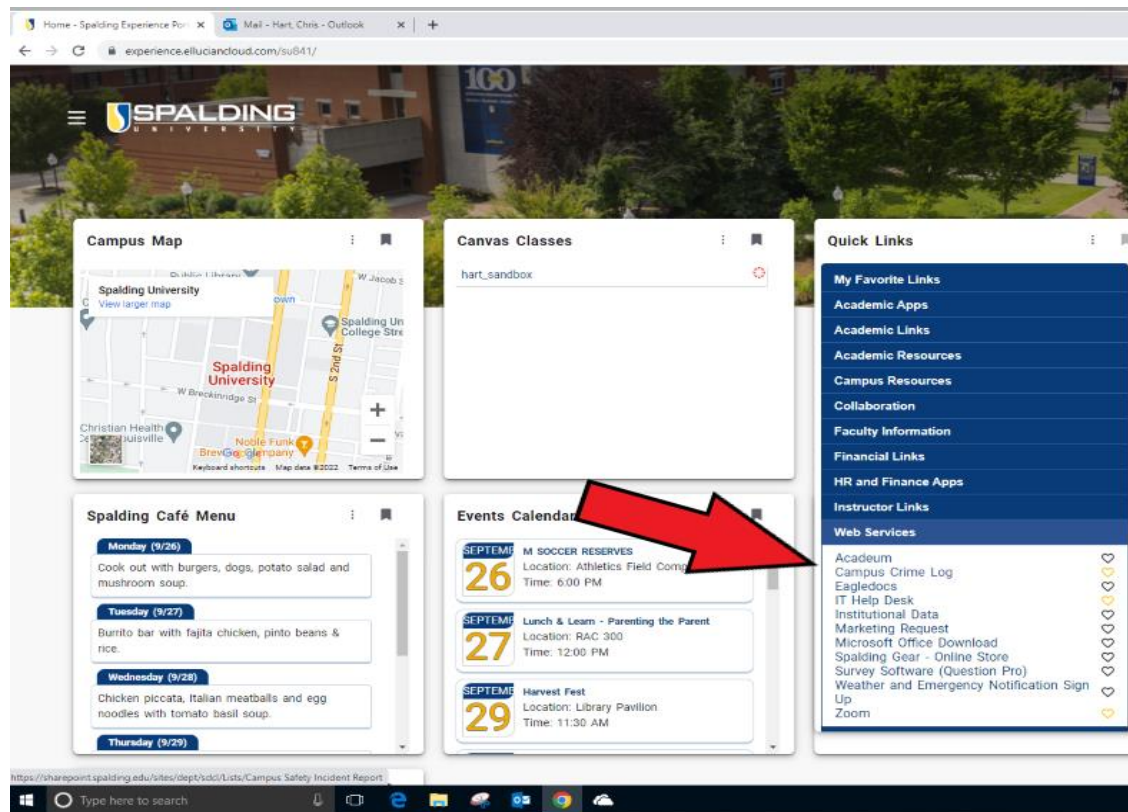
Home - Spalding Experience Por × Mail - Hart, Chris - Outlook × +

experience.elluciancloud.com/su841/

100

SPALDING UNIVERSITY

Campus Map

Public Library
W Jacob St
Spalding University
View larger map
Spalding University College Stre
Spalding University
W Breckinridge St
S 2nd St
Christian Health Center Louisville
Noble Funk Brewing Company
Keyboard shortcuts Map data ©2022 Terms of Use

Canvas Classes

hart_sandbox

Quick Links

My Favorite Links
Academic Apps
Academic Links
Academic Resources
Campus Resources
Collaboration
Faculty Information
Financial Links
HR and Finance Apps
Instructor Links
Web Services
Acadeum
Campus Crime Log
Eagledocs
IT Help Desk
Institutional Data
Marketing Request
Microsoft Office Download
Spalding Gear - Online Store
Survey Software (Question Pro)
Weather and Emergency Notification Sign Up
Zoom

Spalding Café Menu

Monday (9/26)
Cook out with burgers, dogs, potato salad and mushroom soup.

Tuesday (9/27)
Burrito bar with fajita chicken, pinto beans & rice.

Wednesday (9/28)
Chicken piccata, Italian meatballs and egg noodles with tomato basil soup.

Thursday (9/29)

Events Calendar

SEPTEMB 26
M SOCCER RESERVES
Location: Athletics Field Comp
Time: 6:00 PM

SEPTEMB 27
Lunch & Learn - Parenting the Parent
Location: RAC 300
Time: 12:00 PM

SEPTEMB 29
Harvest Fest
Location: Library Pavilion
Time: 11:30 AM

https://sharepoint.spalding.edu/sites/dept/scld/Lists/Campus Safety Incident Report

Type here to search